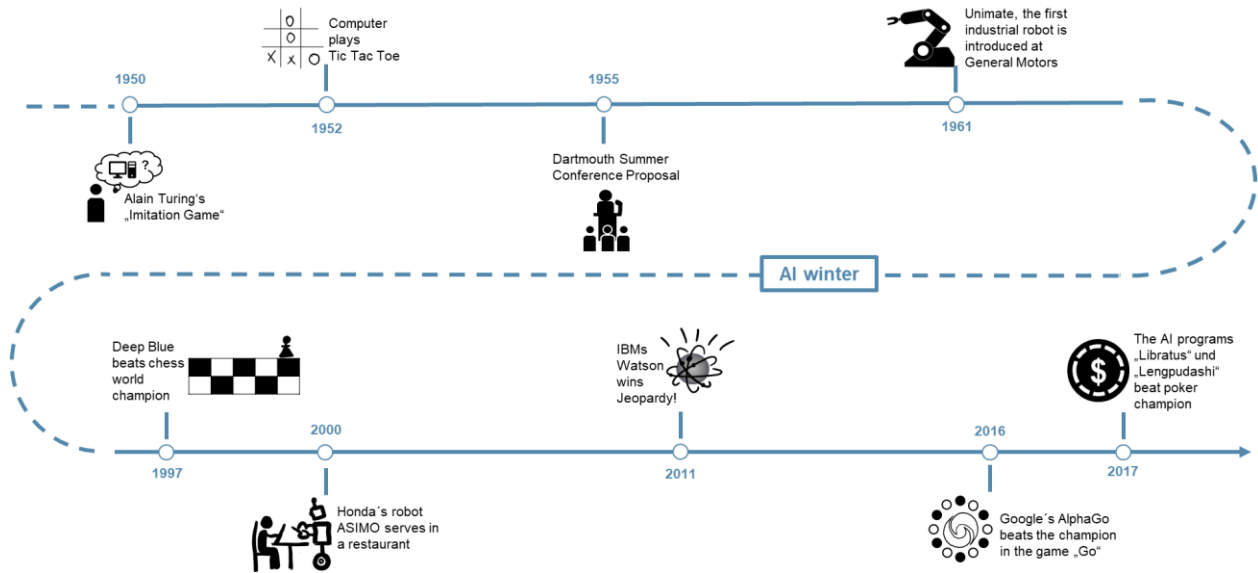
Computer plays Tic Tac Toe

Unimate, the first industrial robot is introduced at General Motors

1950

1955

1952

1961

Dartmouth Summer Conference Proposal

Alain Turing's „Imitation Game"

AI winter

Deep Blue beats chess world champion

IBMs Watson wins Jeopardy!

The AI programs „Libratus" und „Lengpudashi" beat poker champion

2000

2016

1997

2011

2017

Honda´s robot ASIMO serves in a restaurant

Google´s AlphaGo beats the champion in the game „Go"